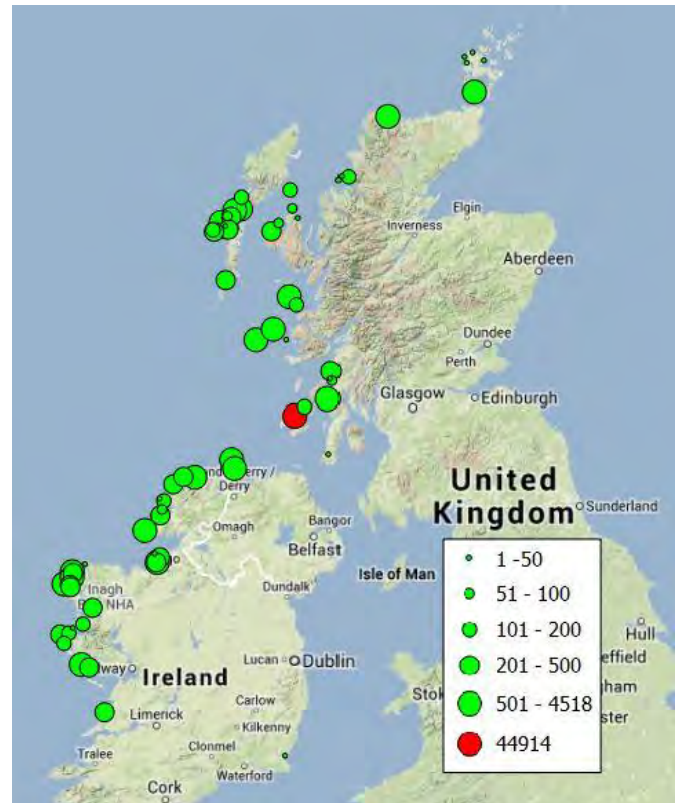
Elgin
Inverness
Aberdeen
Dundee
Perth
Glasgow
Edinburgh
United Kingdom
Sunderland
Londonderry / Derry
Omagh
Bangor
Belfast
Isle of Man
Dundalk
Inagh
NHA
Galway
Ireland
Lucan
Dublin
Carlow
Kilkenny
Limerick
Clonmel
Tralee
Waterford
Cork
Stok
Hull
effield
gham
ster

| | |
|---|---|
| • | 1 -50 |
| • | 51 - 100 |
| • | 101 - 200 |
| • | 201 - 500 |
| • | 501 - 4518 |
| • | 44914 |